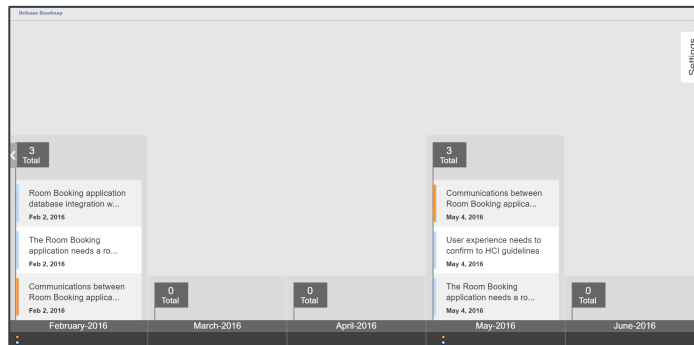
Release Roadmap

Settings

3
Total

Room Booking application database integration w...
Feb 2, 2016

The Room Booking application needs a ro...
Feb 2, 2016

Communications between Room Booking applica...
Feb 2, 2016

0
Total

0
Total

3
Total

Communications between Room Booking applica...
May 4, 2016

User experience needs to confirm to HCI guidelines
May 4, 2016

The Room Booking application needs a ro...
May 4, 2016

0
Total

February-2016

March-2016

April-2016

May-2016

June-2016